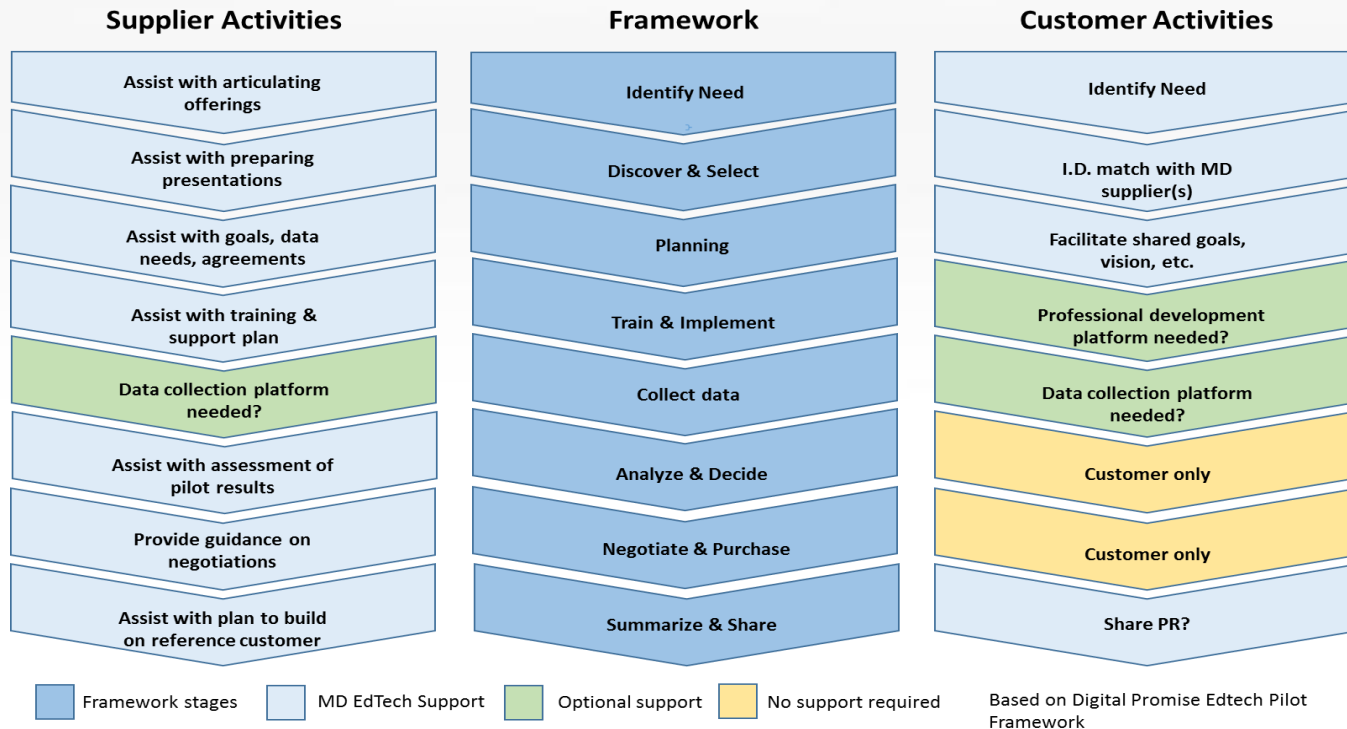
Supplier Activities

Assist with articulating offerings

Assist with preparing presentations

Assist with goals, data needs, agreements

Assist with training & support plan

Data collection platform needed?

Assist with assessment of pilot results

Provide guidance on negotiations

Assist with plan to build on reference customer

Framework

Identify Need

Discover & Select

Planning

Train & Implement

Collect data

Analyze & Decide

Negotiate & Purchase

Summarize & Share

Customer Activities

Identify Need

I.D. match with MD supplier(s)

Facilitate shared goals, vision, etc.

Professional development platform needed?

Data collection platform needed?

Customer only

Customer only

Share PR?

Framework stages

MD EdTech Support

Optional support

No support required

Based on Digital Promise Edtech Pilot Framework